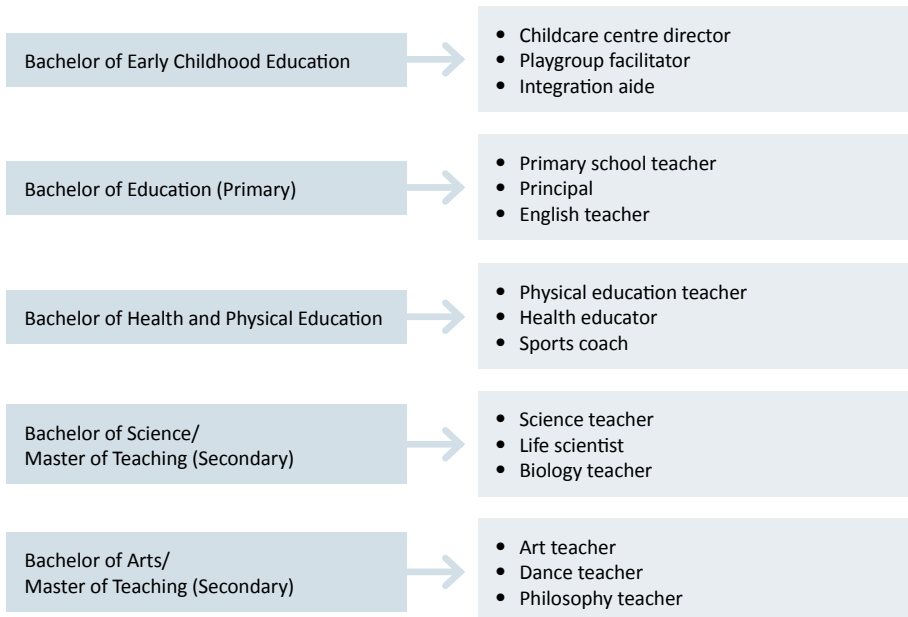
Bachelor of Early Childhood Education

- Childcare centre director
- Playgroup facilitator
- Integration aide

Bachelor of Education (Primary)

- Primary school teacher
- Principal
- English teacher

Bachelor of Health and Physical Education

- Physical education teacher
- Health educator
- Sports coach

Bachelor of Science/
Master of Teaching (Secondary)

- Science teacher
- Life scientist
- Biology teacher

Bachelor of Arts/
Master of Teaching (Secondary)

- Art teacher
- Dance teacher
- Philosophy teacher